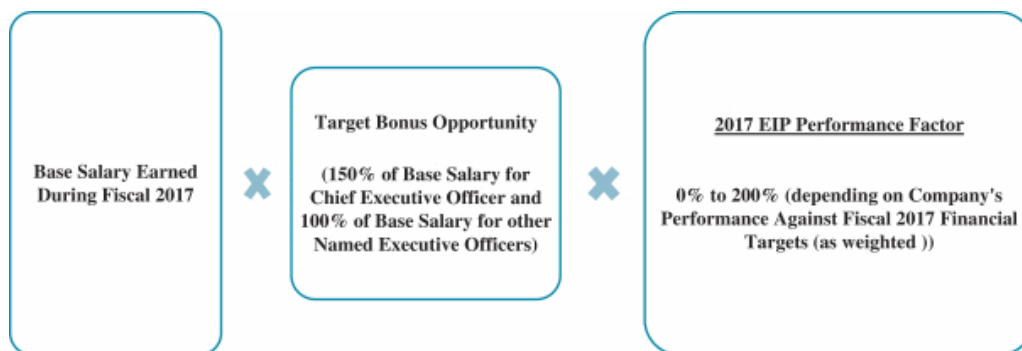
Base Salary Earned During Fiscal 2017

Target Bonus Opportunity

(150% of Base Salary for Chief Executive Officer and 100% of Base Salary for other Named Executive Officers)

2017 EIP Performance Factor

0% to 200% (depending on Company's Performance Against Fiscal 2017 Financial Targets (as weighted ))